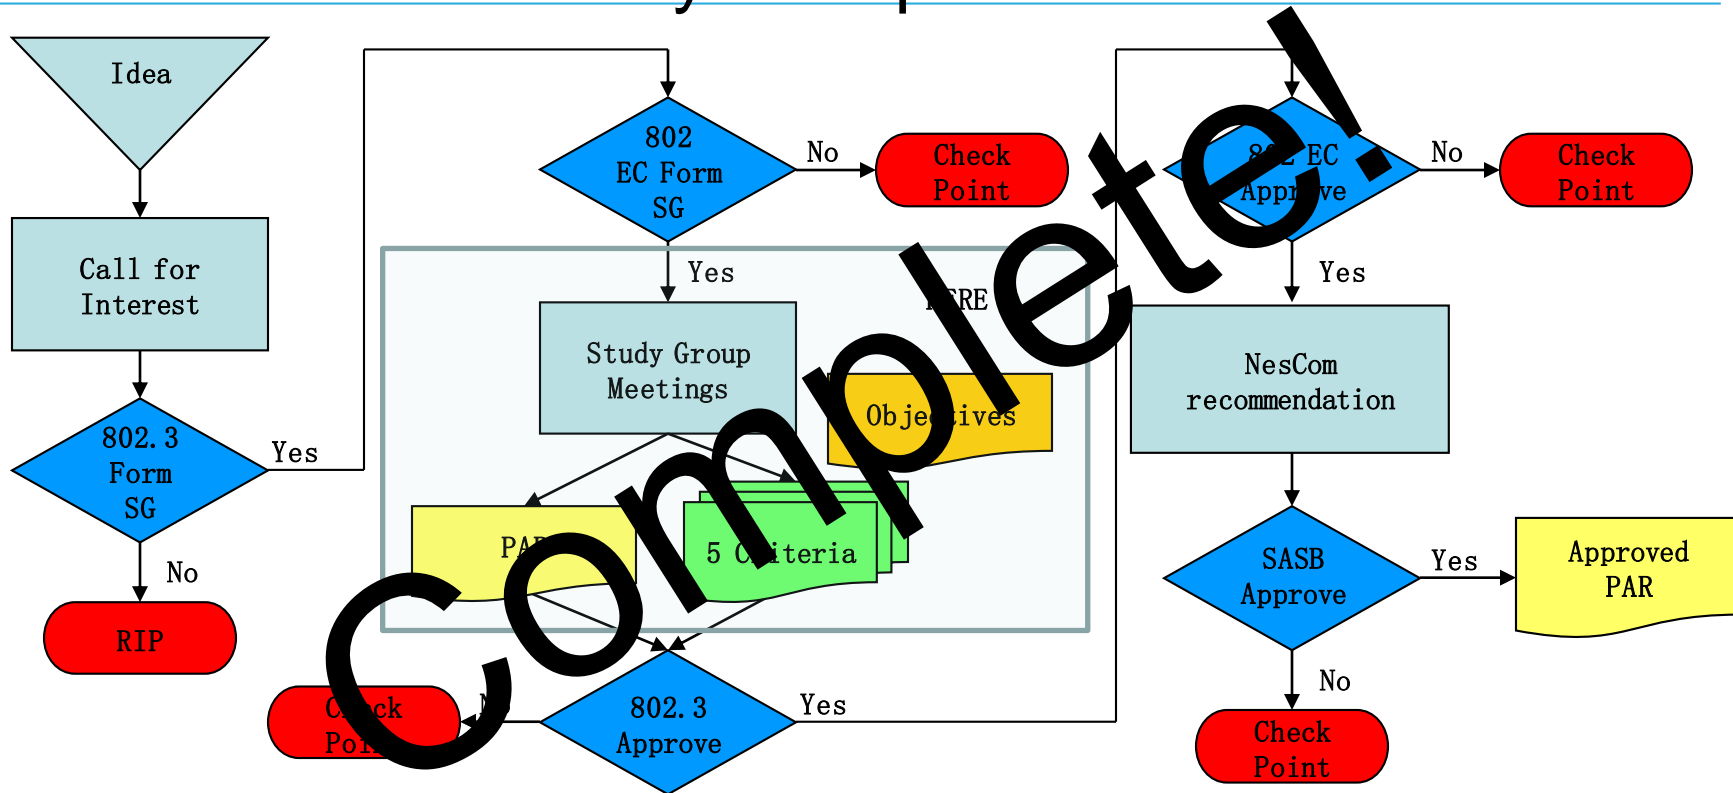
Idea

Call for Interest

802.3 Form SG

Yes

No

RIP

802 EC Form SG

No

Check Point

Yes

Study Group Meetings

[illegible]RE

Obje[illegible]ives

PA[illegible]

5 C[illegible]iteria

C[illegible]ck Poi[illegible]

N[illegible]

802.3 Approve

Yes

8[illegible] EC Appr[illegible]ve

No

Check Point

Yes

NesCom recommendation

SASB Approve

Yes

Approved PAR

No

Check Point

Complete!